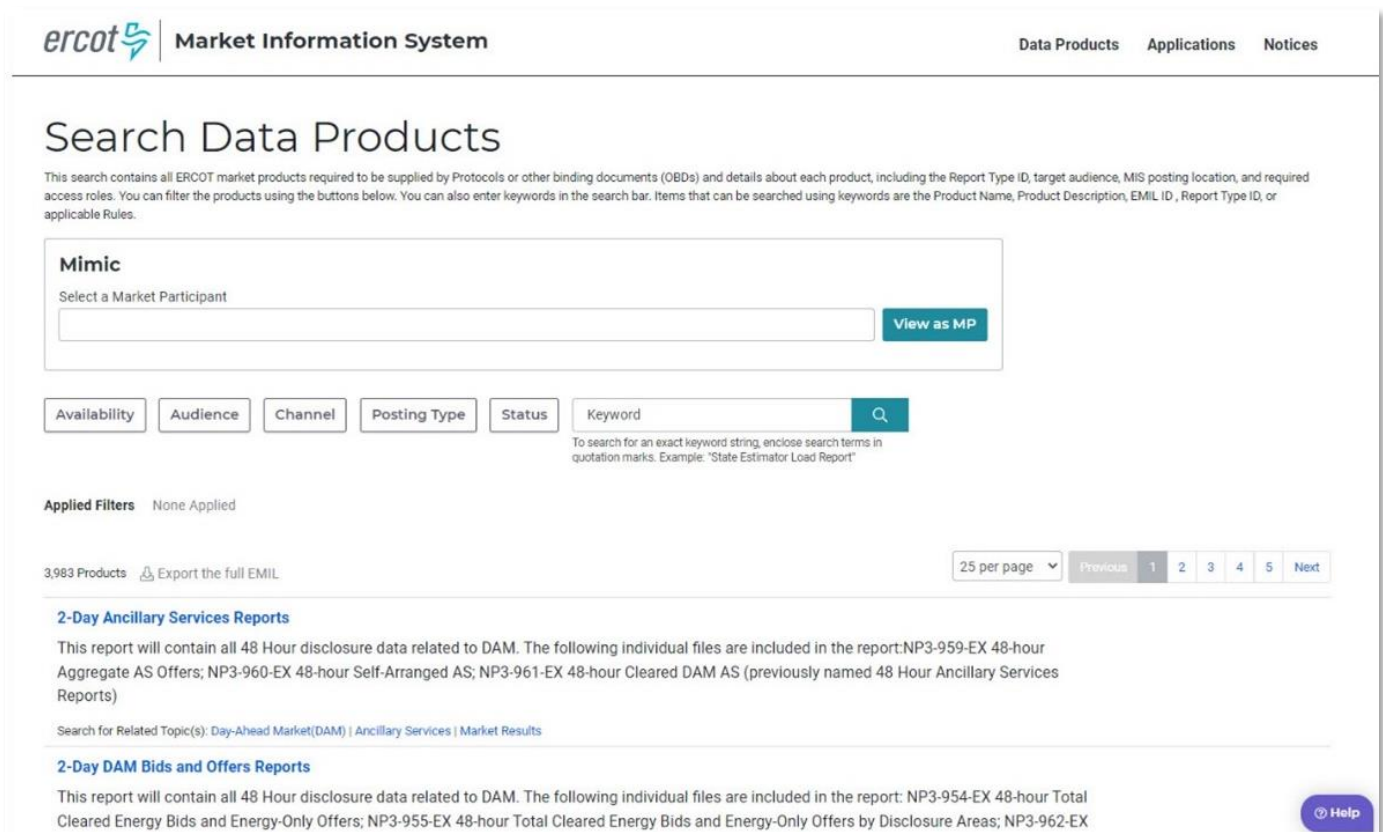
ercot Market Information System

Data Products Applications Notices

Search Data Products

This search contains all ERCOT market products required to be supplied by Protocols or other binding documents (OBDs) and details about each product, including the Report Type ID, target audience, MIS posting location, and required access roles. You can filter the products using the buttons below. You can also enter keywords in the search bar. Items that can be searched using keywords are the Product Name, Product Description, EMIL ID , Report Type ID, or applicable Rules.

Mimic

Select a Market Participant

View as MP

Availability Audience Channel Posting Type Status Keyword

To search for an exact keyword string, enclose search terms in quotation marks. Example: "State Estimator Load Report"

Applied Filters None Applied

3,983 Products Export the full EMIL

25 per page Previous 1 2 3 4 5 Next

2-Day Ancillary Services Reports

This report will contain all 48 Hour disclosure data related to DAM. The following individual files are included in the report:NP3-959-EX 48-hour Aggregate AS Offers; NP3-960-EX 48-hour Self-Arranged AS; NP3-961-EX 48-hour Cleared DAM AS (previously named 48 Hour Ancillary Services Reports)

Search for Related Topic(s): Day-Ahead Market(DAM) | Ancillary Services | Market Results

2-Day DAM Bids and Offers Reports

This report will contain all 48 Hour disclosure data related to DAM. The following individual files are included in the report: NP3-954-EX 48-hour Total Cleared Energy Bids and Energy-Only Offers; NP3-955-EX 48-hour Total Cleared Energy Bids and Energy-Only Offers by Disclosure Areas; NP3-962-EX

Help